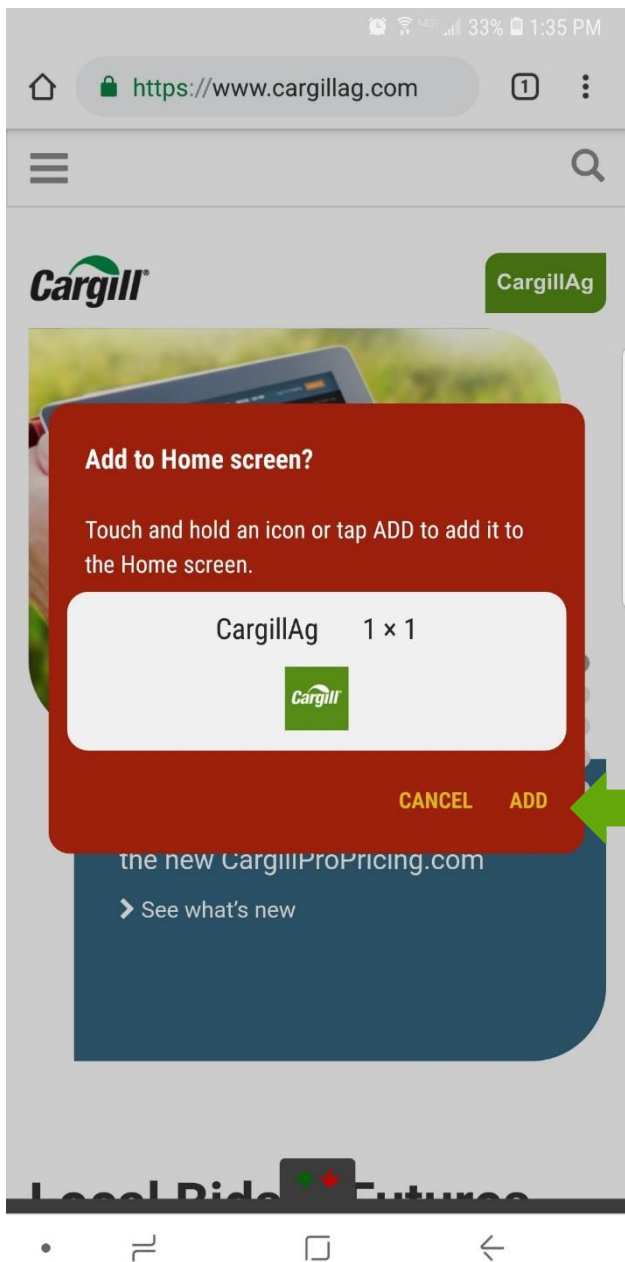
33% 1:35 PM

https://www.cargillag.com

1

Cargill

CargillAg

Add to Home screen?

Touch and hold an icon or tap ADD to add it to the Home screen.

CargillAg 1 × 1

Cargill

CANCEL ADD

the new CargillProPricing.com

See what's new

Local Bids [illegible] Futures